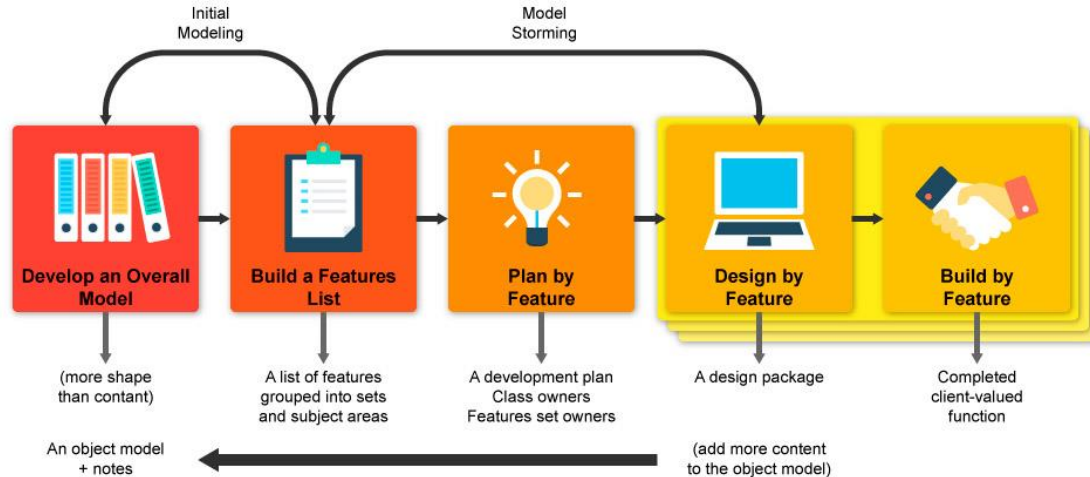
Initial Modeling

Model Storming

Develop an Overall Model

Build a Features List

Plan by Feature

Design by Feature

Build by Feature

(more shape than contant)

A list of features grouped into sets and subject areas

A development plan
Class owners
Features set owners

A design package

Completed client-valued function

An object model + notes

(add more content to the object model)